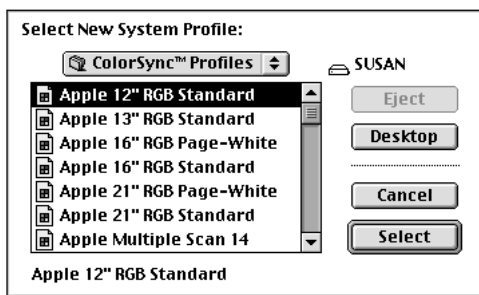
Select New System Profile:

ColorSync™ Profiles

SUSAN

Apple 12" RGB Standard
Apple 13" RGB Standard
Apple 16" RGB Page-White
Apple 16" RGB Standard
Apple 21" RGB Page-White
Apple 21" RGB Standard
Apple Multiple Scan 14

Eject

Desktop

Cancel

Select

Apple 12" RGB Standard